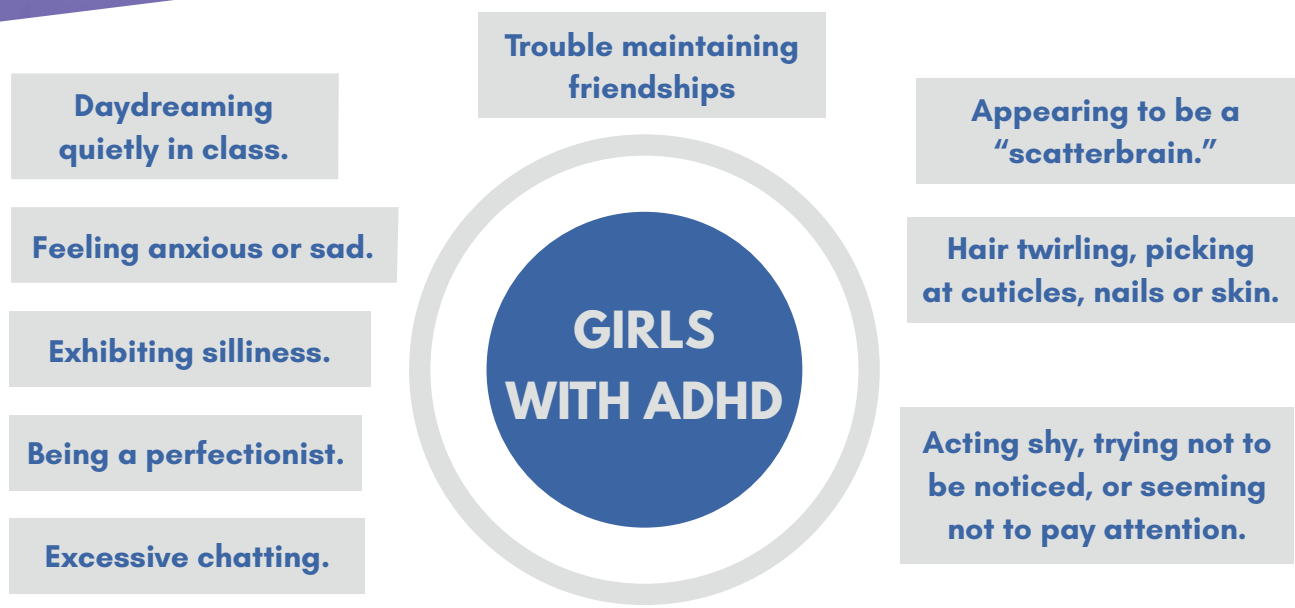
Trouble maintaining friendships

Daydreaming quietly in class.

Appearing to be a "scatterbrain."

Feeling anxious or sad.

Hair twirling, picking at cuticles, nails or skin.

GIRLS WITH ADHD

Exhibiting silliness.

Being a perfectionist.

Acting shy, trying not to be noticed, or seeming not to pay attention.

Excessive chatting.